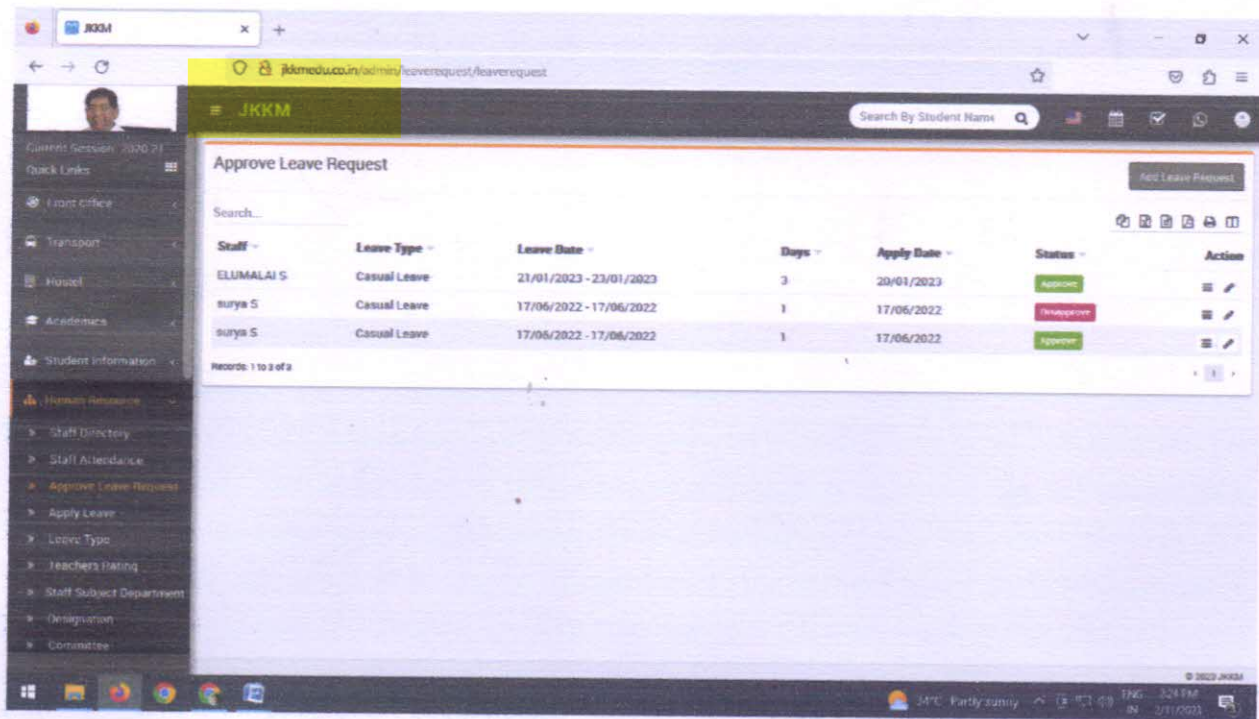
JKKM

jkkmedu.co.in/admin/leaverequest/leaverequest

≡ JKKM

Search By Student Name

Current Session: 2020-21
Quick Links

Front Office
Transport
Hostel
Academics
Student Information
Human Resource
Staff Directory
Staff Attendance
Approve Leave Request
Apply Leave
Leave Type
Teachers Rating
Staff Subject Department
Designation
Committee

Approve Leave Request

Add Leave Request

Search...

| Staff | Leave Type | Leave Date | Days | Apply Date | Status | Action |
|---|---|---|---|---|---|---|
| ELUMALAI S | Casual Leave | 21/01/2023 - 23/01/2023 | 3 | 20/01/2023 | Approve | |
| surya S | Casual Leave | 17/06/2022 - 17/06/2022 | 1 | 17/06/2022 | Disapprove | |
| surya S | Casual Leave | 17/06/2022 - 17/06/2022 | 1 | 17/06/2022 | Approve | |

Records: 1 to 3 of 3

1

© 2023 JKKM

34°C Partly sunny

ENG IN 3:24 PM 2/1/2023